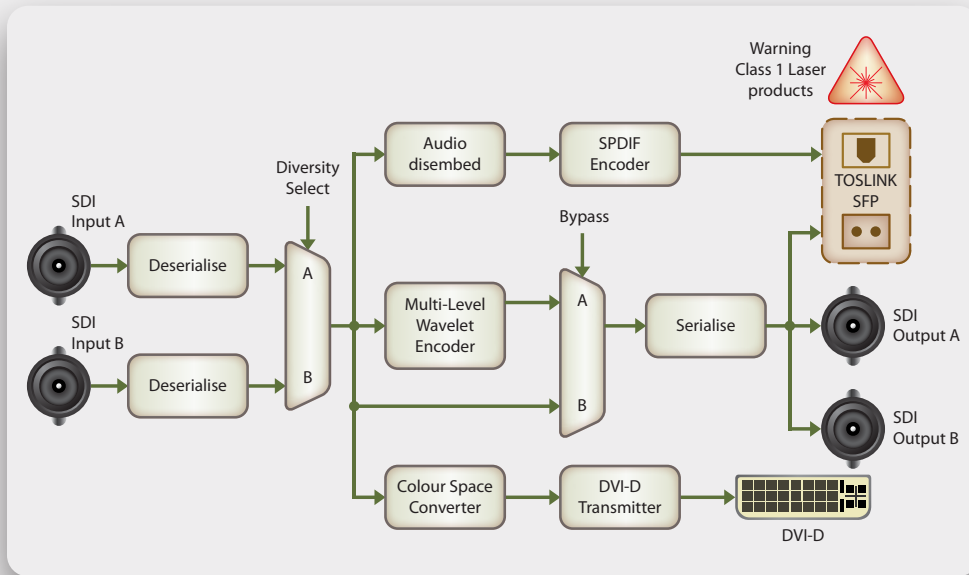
Warning
Class 1 Laser
products

Audio
disembed

SPDIF
Encoder

TOSLINK
SFP

Diversity
Select

SDI
Input A

Deserialise

A

B

SDI
Input B

Deserialise

Bypass

Multi-Level
Wavelet
Encoder

A

B

Serialise

SDI
Output A

SDI
Output B

Colour Space
Converter

DVI-D
Transmitter

DVI-D